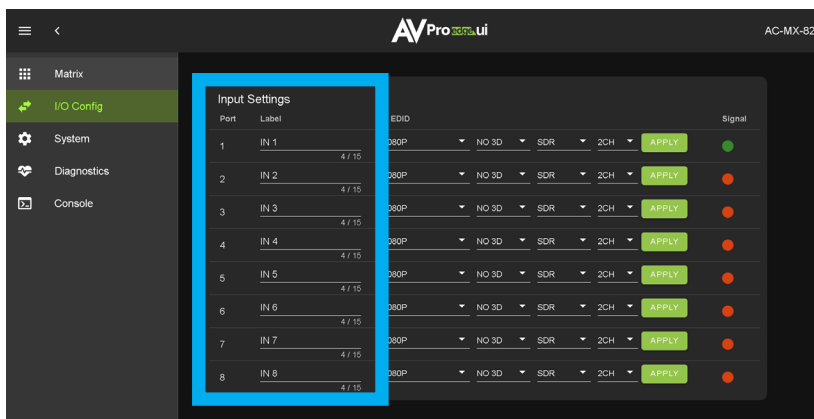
AVPro edge.ui

AC-MX-82

Matrix
I/O Config
System
Diagnostics
Console

Input Settings

| Port | Label | EDID | | | | | Signal |
|---|---|---|---|---|---|---|---|
| 1 | IN 1 4 / 15 | 080P | NO 3D | SDR | 2CH | APPLY | |
| 2 | IN 2 4 / 15 | 080P | NO 3D | SDR | 2CH | APPLY | |
| 3 | IN 3 4 / 15 | 080P | NO 3D | SDR | 2CH | APPLY | |
| 4 | IN 4 4 / 15 | 080P | NO 3D | SDR | 2CH | APPLY | |
| 5 | IN 5 4 / 15 | 080P | NO 3D | SDR | 2CH | APPLY | |
| 6 | IN 6 4 / 15 | 080P | NO 3D | SDR | 2CH | APPLY | |
| 7 | IN 7 4 / 15 | 080P | NO 3D | SDR | 2CH | APPLY | |
| 8 | IN 8 4 / 15 | 080P | NO 3D | SDR | 2CH | APPLY | |